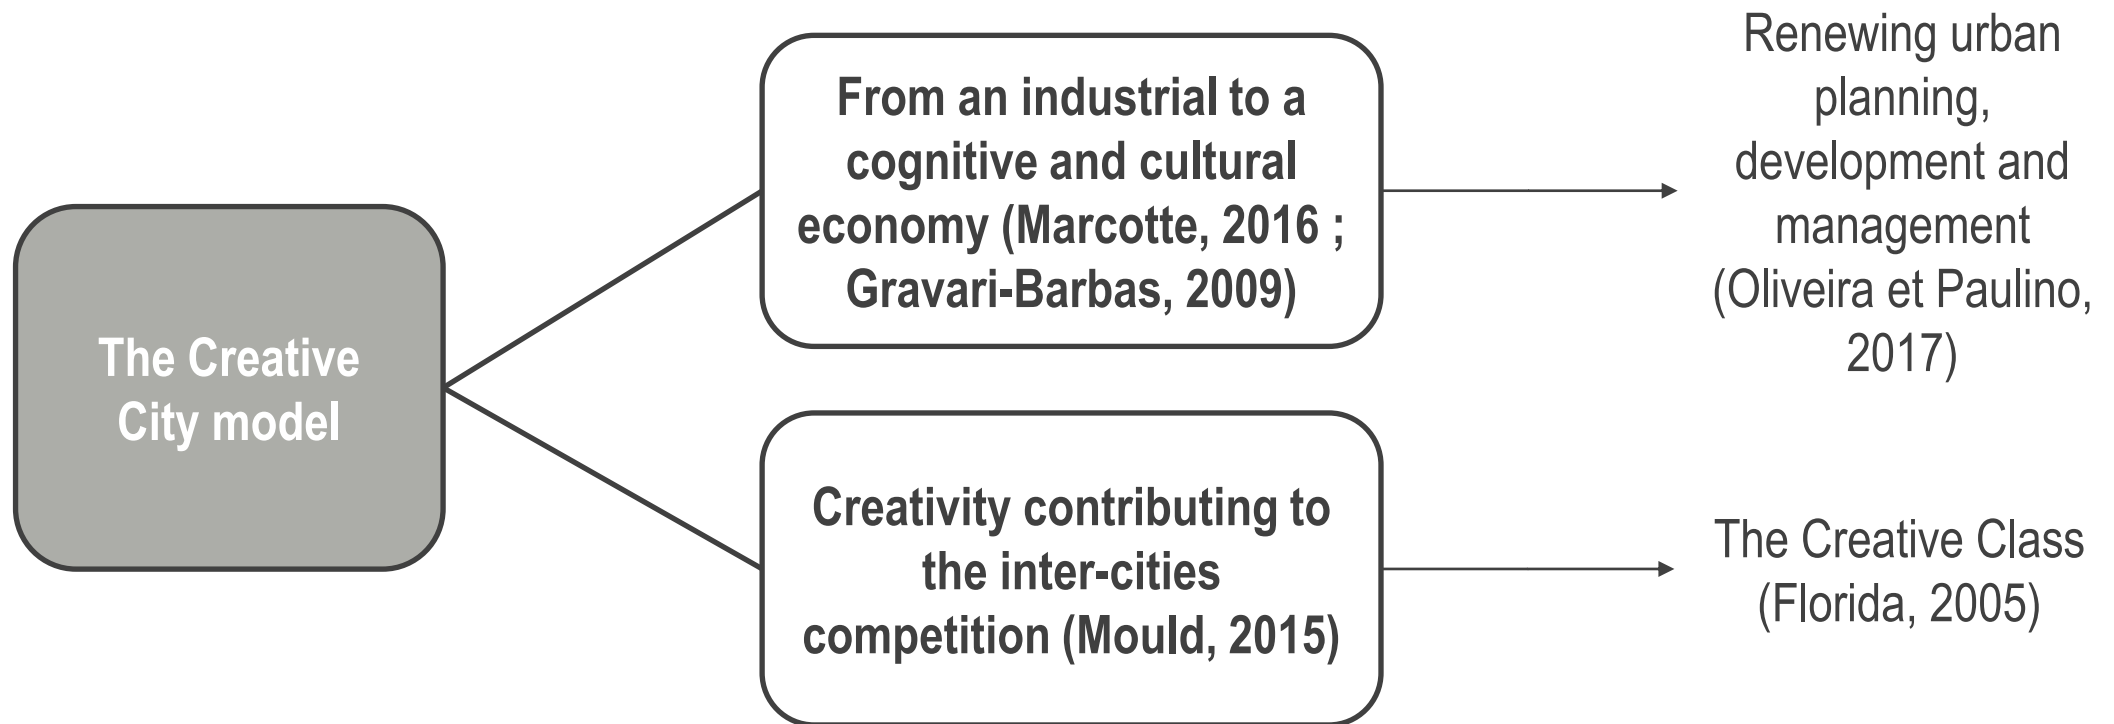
The Creative City model

From an industrial to a cognitive and cultural economy (Marcotte, 2016 ; Gravari-Barbas, 2009)

Renewing urban planning, development and management (Oliveira et Paulino, 2017)

Creativity contributing to the inter-cities competition (Mould, 2015)

The Creative Class (Florida, 2005)